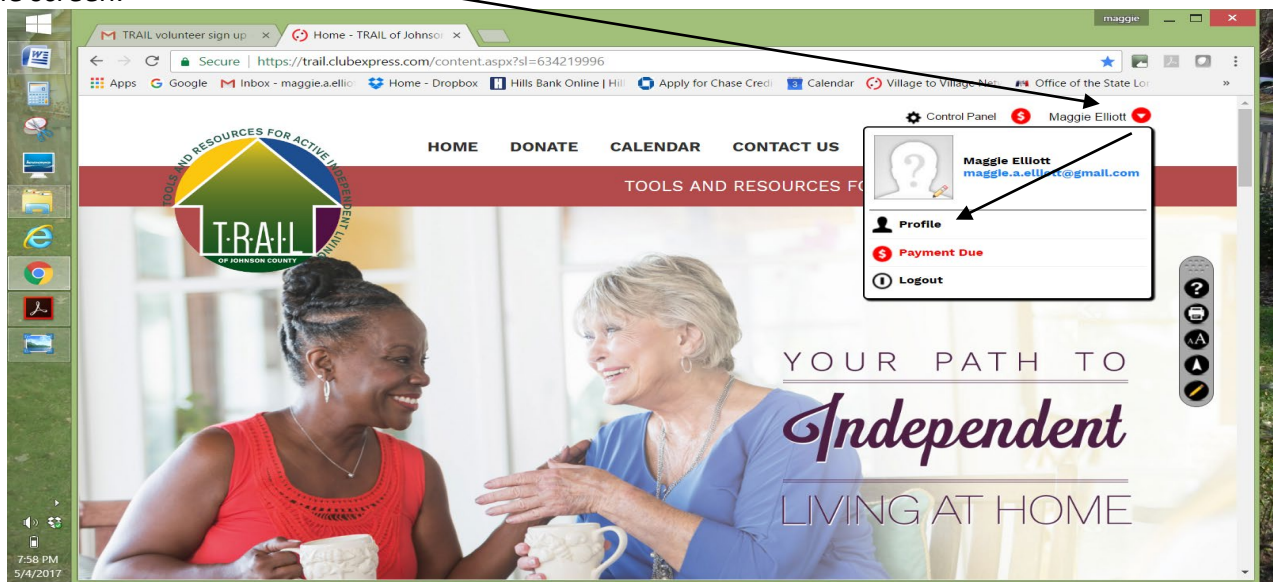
his screen.

TRAIL volunteer sign up ×
Home - TRAIL of Johnson ×

maggie

Secure | https://trail.clubexpress.com/content.aspx?sl=634219996

Apps Google Inbox - maggie.a.ellio Home - Dropbox Hills Bank Online | Hill Apply for Chase Credi Calendar Village to Village Net Office of the State Lo »

Control Panel Maggie Elliott

TOOLS AND RESOURCES FOR ACTIVE INDEPENDENT LIVING
T·R·A·I·L
OF JOHNSON COUNTY

HOME DONATE CALENDAR CONTACT US

TOOLS AND RESOURCES FO

Maggie Elliott
maggie.a.elliott@gmail.com

Profile
Payment Due
Logout

YOUR PATH TO
Independent
LIVING AT HOME

7:58 PM
5/4/2017